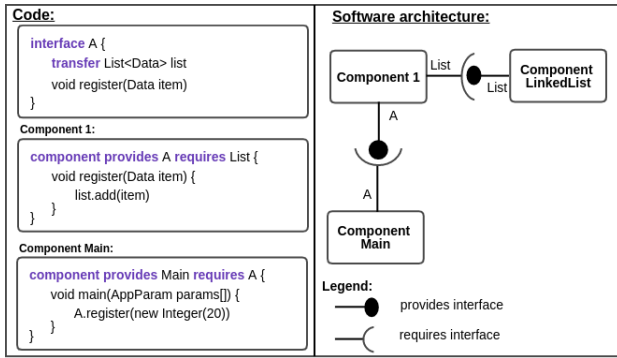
Code:

interface A {
transfer List<Data> list
void register(Data item)
}

Component 1:

component provides A requires List {
void register(Data item) {
list.add(item)
}
}

Component Main:

component provides Main requires A {
void main(AppParam params[]) {
A.register(new Integer(20))
}
}

Software architecture:

Component 1

List

List

Component LinkedList

A

A

Component Main

Legend:

provides interface

requires interface